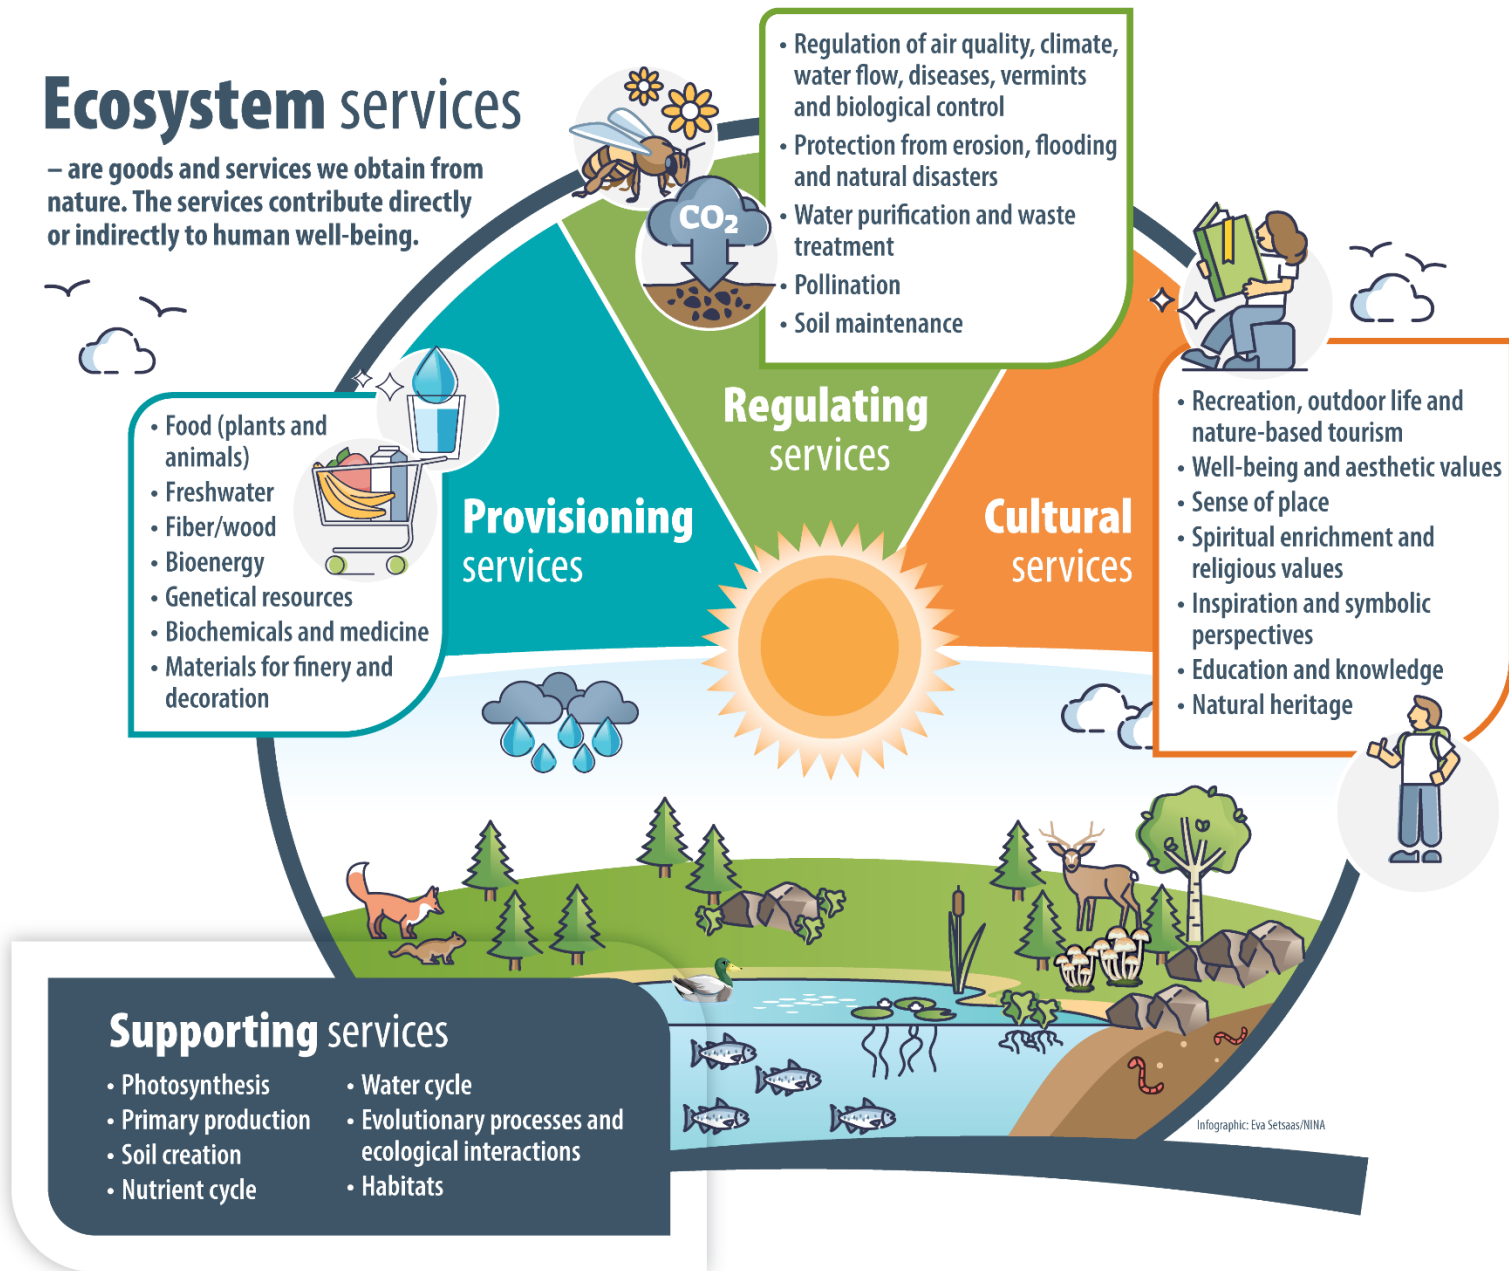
Ecosystem services

– are goods and services we obtain from nature. The services contribute directly or indirectly to human well-being.

$CO_2$

• Regulation of air quality, climate, water flow, diseases, vermints and biological control
• Protection from erosion, flooding and natural disasters
• Water purification and waste treatment
• Pollination
• Soil maintenance

Regulating services

• Food (plants and animals)
• Freshwater
• Fiber/wood
• Bioenergy
• Genetical resources
• Biochemicals and medicine
• Materials for finery and decoration

Provisioning services

Cultural services

• Recreation, outdoor life and nature-based tourism
• Well-being and aesthetic values
• Sense of place
• Spiritual enrichment and religious values
• Inspiration and symbolic perspectives
• Education and knowledge
• Natural heritage

Supporting services

• Photosynthesis
• Primary production
• Soil creation
• Nutrient cycle

• Water cycle
• Evolutionary processes and ecological interactions
• Habitats

Infographic: Eva Setsaas/NINA